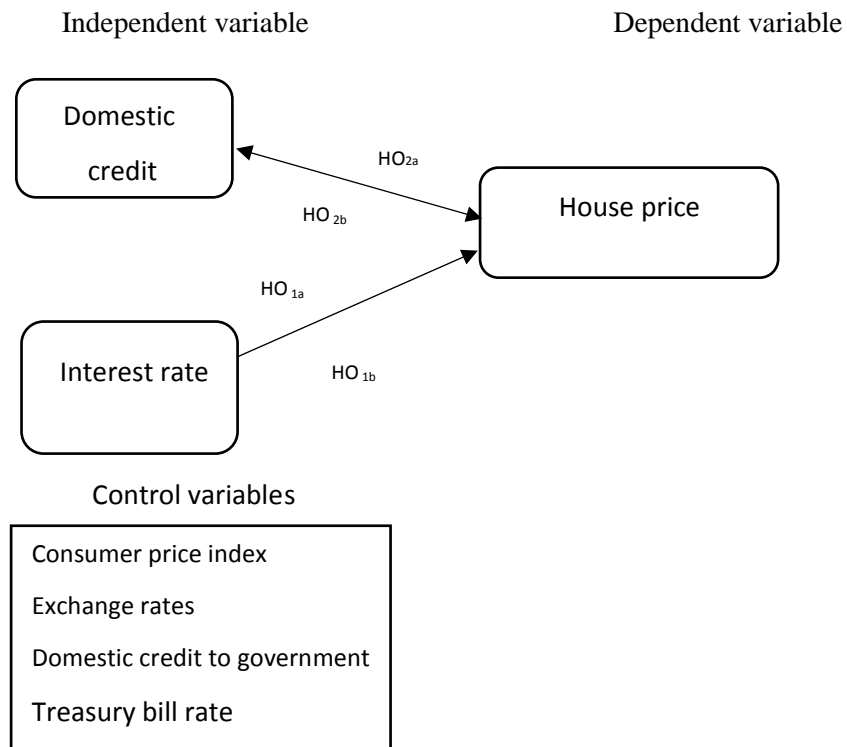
Independent variable

Dependent variable

Domestic credit

$HO_{2a}$

$HO_{2b}$

House price

$HO_{1a}$

Interest rate

$HO_{1b}$

Control variables

Consumer price index

Exchange rates

Domestic credit to government

Treasury bill rate